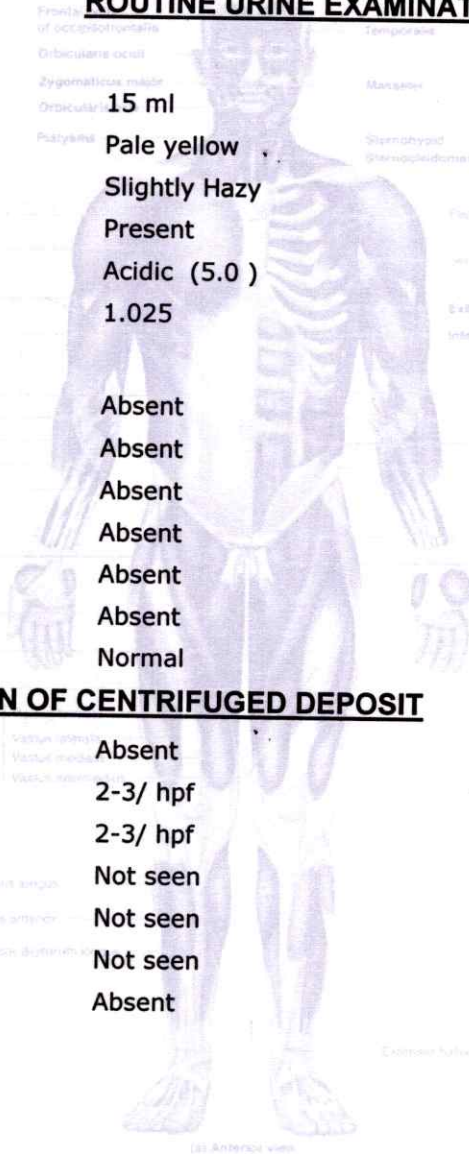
ROUTINE URINE EXAMINAT

15 ml
Pale yellow
Slightly Hazy
Present
Acidic (5.0 )
1.025

Absent
Absent
Absent
Absent
Absent
Absent
Normal

N OF CENTRIFUGED DEPOSIT

Absent
2-3/ hpf
2-3/ hpf
Not seen
Not seen
Not seen
Absent